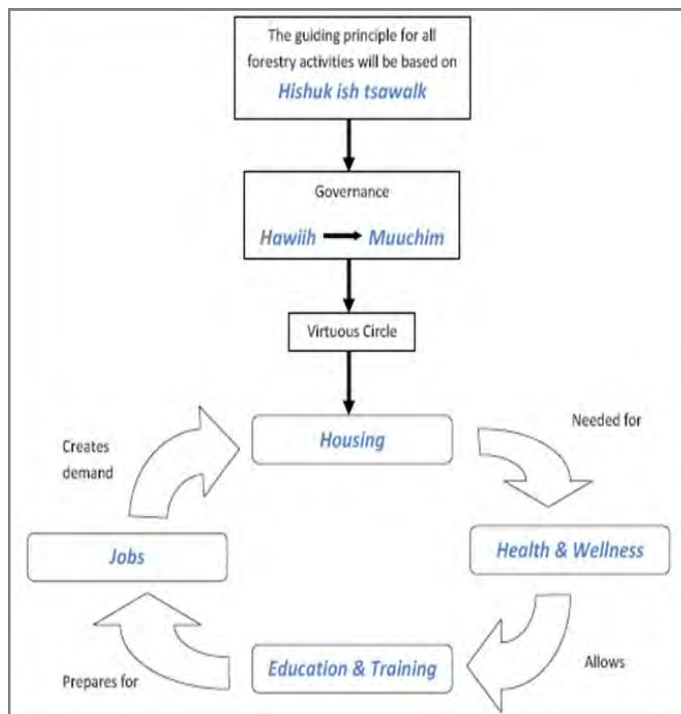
The guiding principle for all forestry activities will be based on *Hishuk ish tsawalk*

Governance

*Hawiih* → *Muuchim*

Virtuous Circle

*Housing*

Needed for

*Health & Wellness*

Allows

*Education & Training*

Prepares for

*Jobs*

Creates demand